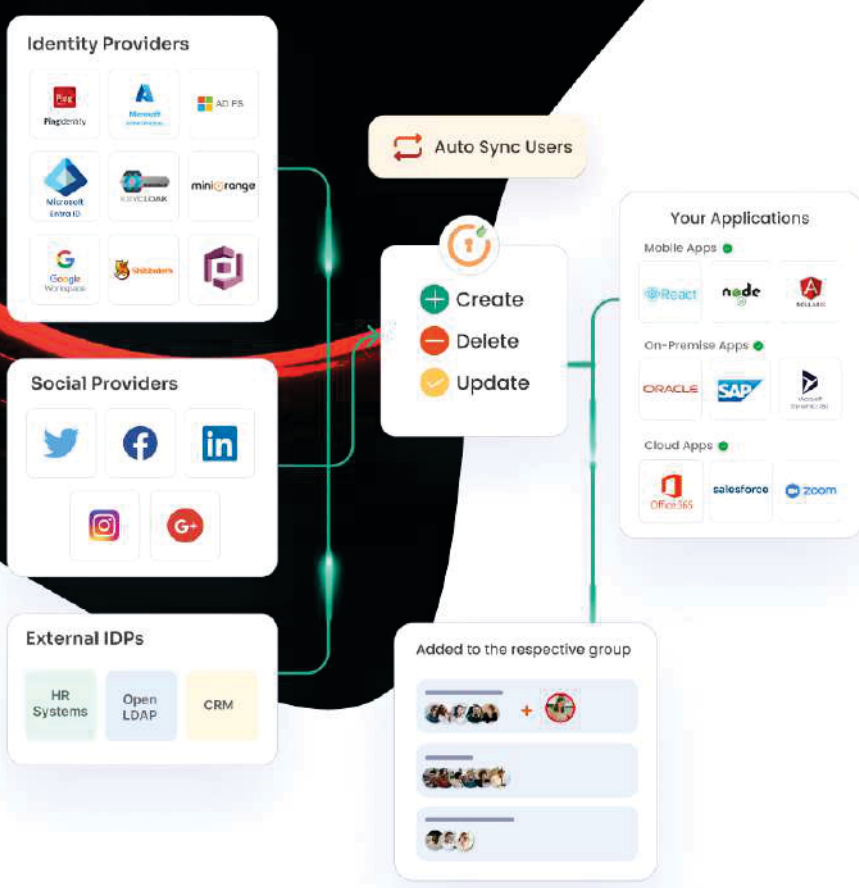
Identity Providers

Ping PingIdentity

Microsoft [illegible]

AD FS

Microsoft Entra ID

KEYCLOAK

miniOrange

Google Workspace

Shibboleth

Auto Sync Users

Create

Delete

Update

Your Applications

Mobile Apps

React

node

ANGULAR

On-Premise Apps

ORACLE

SAP

Microsoft Dynamics 365

Cloud Apps

Office365

salesforce

zoom

Social Providers

in

G+

External IDPs

HR Systems

Open LDAP

CRM

Added to the respective group

+